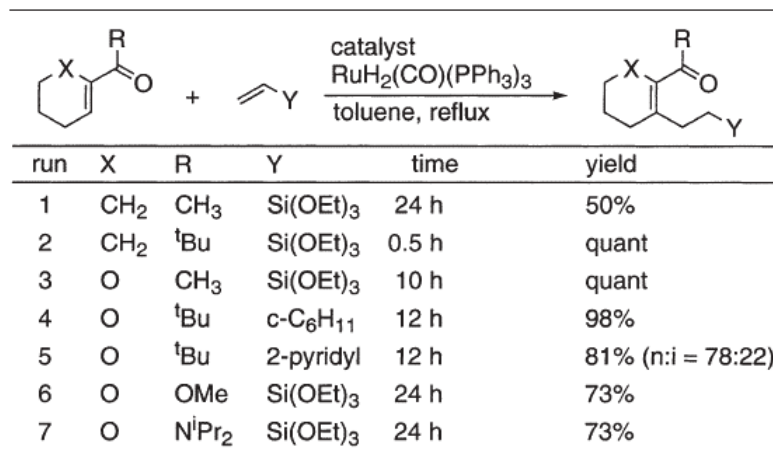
R
X
O
+
Y
catalyst
$RuH_2(CO)(PPh_3)_3$
toluene, reflux
R
X
O
Y

| run | X | R | Y | time | yield |
|---|---|---|---|---|---|
| 1 | $CH_2$ | $CH_3$ | $Si(OEt)_3$ | 24 h | 50% |
| 2 | $CH_2$ | $^tBu$ | $Si(OEt)_3$ | 0.5 h | quant |
| 3 | O | $CH_3$ | $Si(OEt)_3$ | 10 h | quant |
| 4 | O | $^tBu$ | c-$C_6H_{11}$ | 12 h | 98% |
| 5 | O | $^tBu$ | 2-pyridyl | 12 h | 81% (n:i = 78:22) |
| 6 | O | OMe | $Si(OEt)_3$ | 24 h | 73% |
| 7 | O | $N^iPr_2$ | $Si(OEt)_3$ | 24 h | 73% |